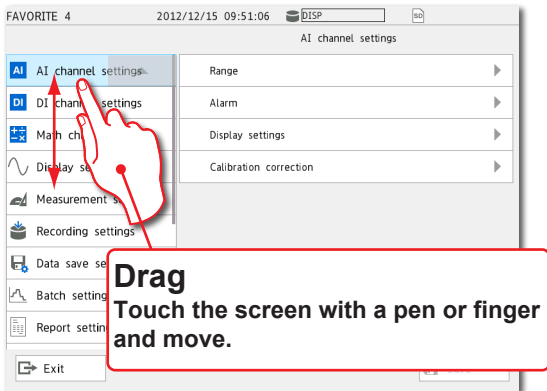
FAVORITE 4 2012/12/15 09:51:06 DISP SD

AI channel settings

AI AI channel settings

DI DI chann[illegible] settings

Math ch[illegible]

Display se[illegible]

Measurement s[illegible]

Recording settings

Data save se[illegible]

Batch setting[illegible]

Report setti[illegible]

Exit

Range

Alarm

Display settings

Calibration correction

Drag
Touch the screen with a pen or finger and move.